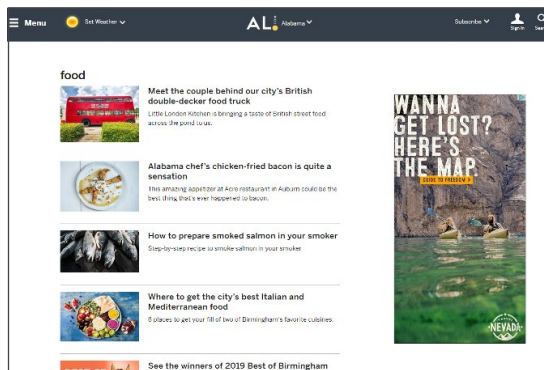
Menu
Set Weather
AL Alabama
Subscribe
Sign in
Sear

food

Meet the couple behind our city's British double-decker food truck
Little London Kitchen is bringing a taste of British street food across the pond to us.

Alabama chef's chicken-fried bacon is quite a sensation
This amazing appetizer at Acre restaurant in Auburn could be the best thing that's ever happened to bacon.

How to prepare smoked salmon in your smoker
Step-by-step recipe to smoke salmon in your smoker.

Where to get the city's best Italian and Mediterranean food
8 places to get your fill of two of Birmingham's favorite cuisines.

See the winners of 2019 Best of Birmingham

WANNA GET LOST? HERE'S THE MAP.
GUIDE TO FREEDOM
NEVADA